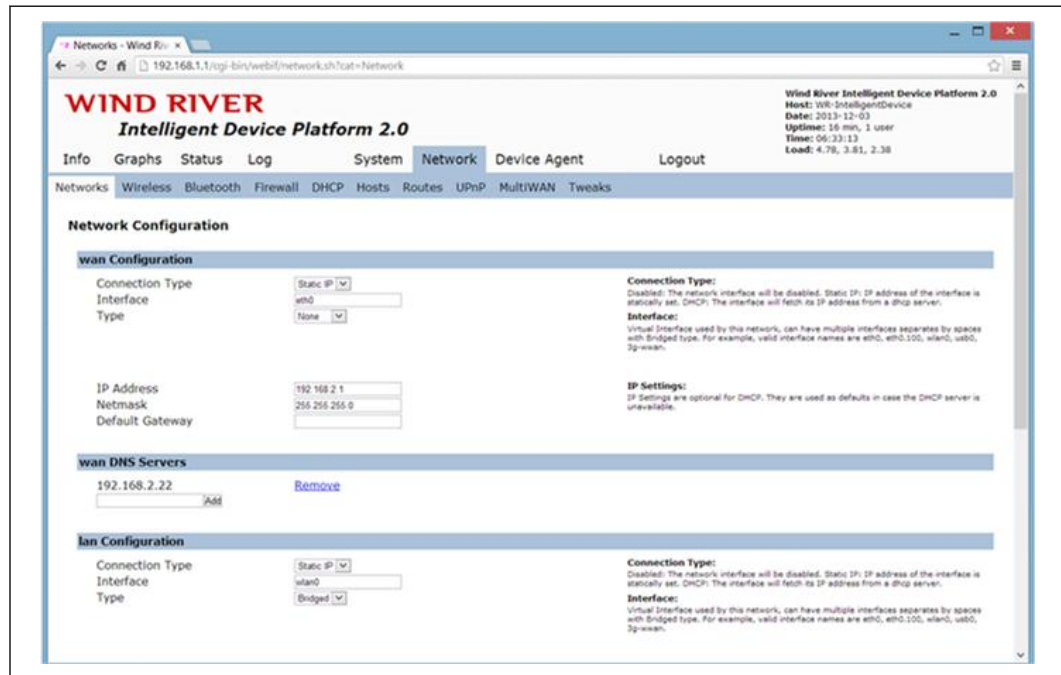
Networks - Wind Riv ×

192.168.1.1/cgi-bin/webif/network.sh?cat=Network

WIND RIVER
Intelligent Device Platform 2.0

Wind River Intelligent Device Platform 2.0
Host: WR-IntelligentDevice
Date: 2013-12-03
Uptime: 16 min, 1 user
Time: 06:33:13
Load: 4.78, 3.81, 2.38

Info Graphs Status Log System Network Device Agent Logout

Networks Wireless Bluetooth Firewall DHCP Hosts Routes UPnP MultiWAN Tweaks

Network Configuration

wan Configuration

Connection Type Static IP
Interface eth0
Type None

Connection Type:
Disabled: The network interface will be disabled. Static IP: IP address of the interface is statically set. DHCP: The interface will fetch its IP address from a dhcp server.

Interface:
Virtual Interface used by this network, can have multiple interfaces separates by spaces with Bridged type. For example, valid interface names are eth0, eth0.100, wlan0, usb0, 3g-wwan.

IP Address 192.168.2.1
Netmask 255.255.255.0
Default Gateway

IP Settings:
IP Settings are optional for DHCP. They are used as defaults in case the DHCP server is unavailable.

wan DNS Servers

192.168.2.22 Remove
Add

lan Configuration

Connection Type Static IP
Interface wlan0
Type Bridged

Connection Type:
Disabled: The network interface will be disabled. Static IP: IP address of the interface is statically set. DHCP: The interface will fetch its IP address from a dhcp server.

Interface:
Virtual Interface used by this network, can have multiple interfaces separates by spaces with Bridged type. For example, valid interface names are eth0, eth0.100, wlan0, usb0, 3g-wwan.